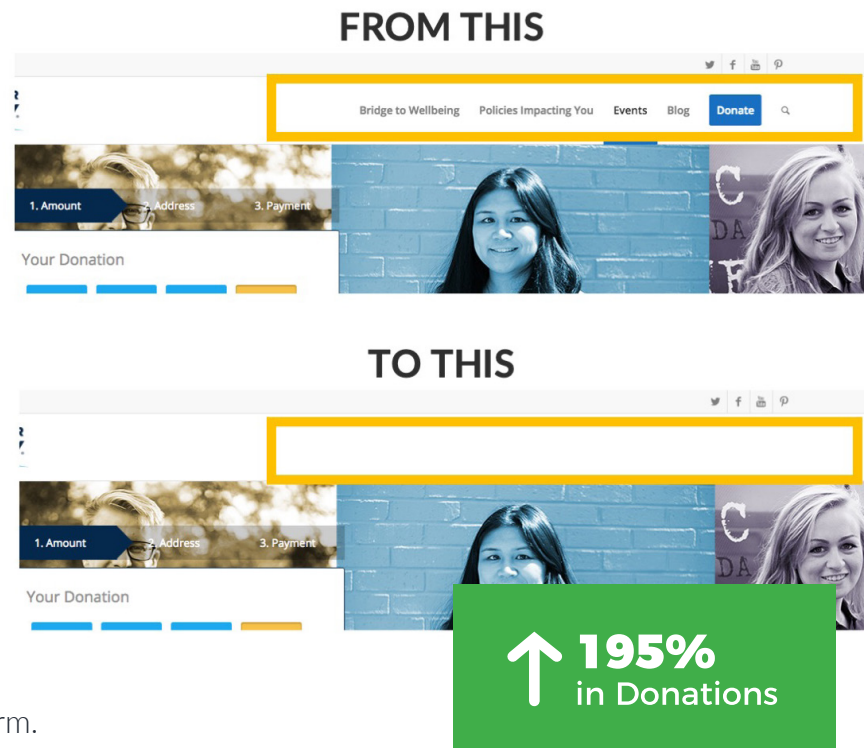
FROM THIS

Bridge to Wellbeing Policies Impacting You Events Blog Donate

1. Amount 2. Address 3. Payment

Your Donation

C
DA

TO THIS

1. Amount 2. Address 3. Payment

Your Donation

C
DA

195%
in Donations

rm.